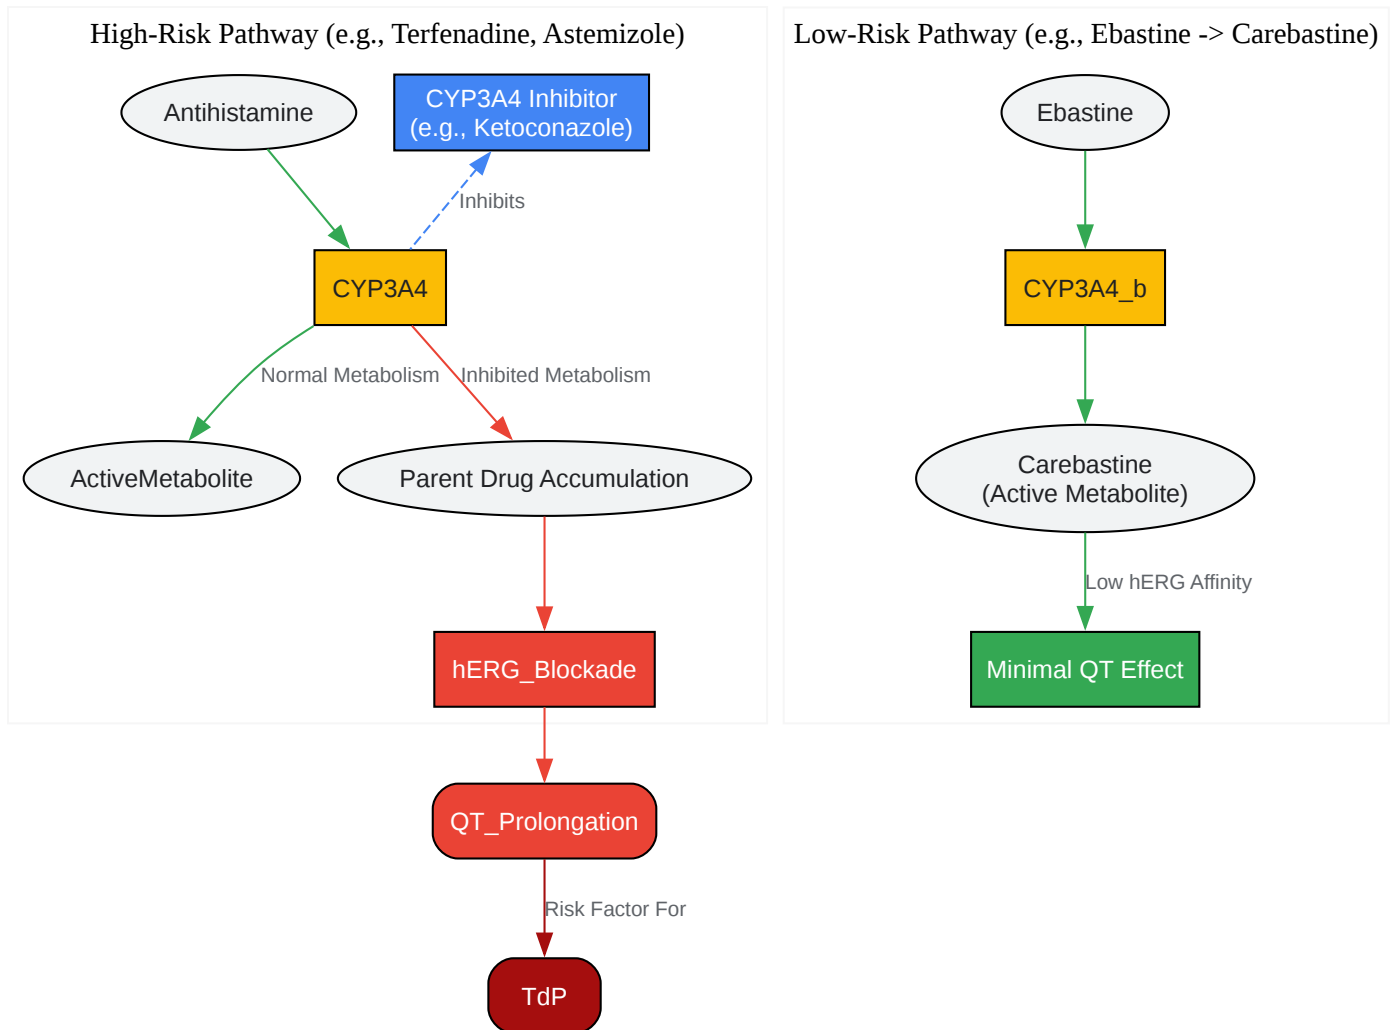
High-Risk Pathway (e.g., Terfenadine, Astemizole)

Antihistamine

CYP3A4 Inhibitor
(e.g., Ketoconazole)

Inhibits

CYP3A4

Normal Metabolism

Inhibited Metabolism

ActiveMetabolite

Parent Drug Accumulation

hERG_Blockade

QT_Prolongation

Risk Factor For

TdP

Low-Risk Pathway (e.g., Ebastine -> Carebastine)

Ebastine

CYP3A4_b

Carebastine
(Active Metabolite)

Low hERG Affinity

Minimal QT Effect